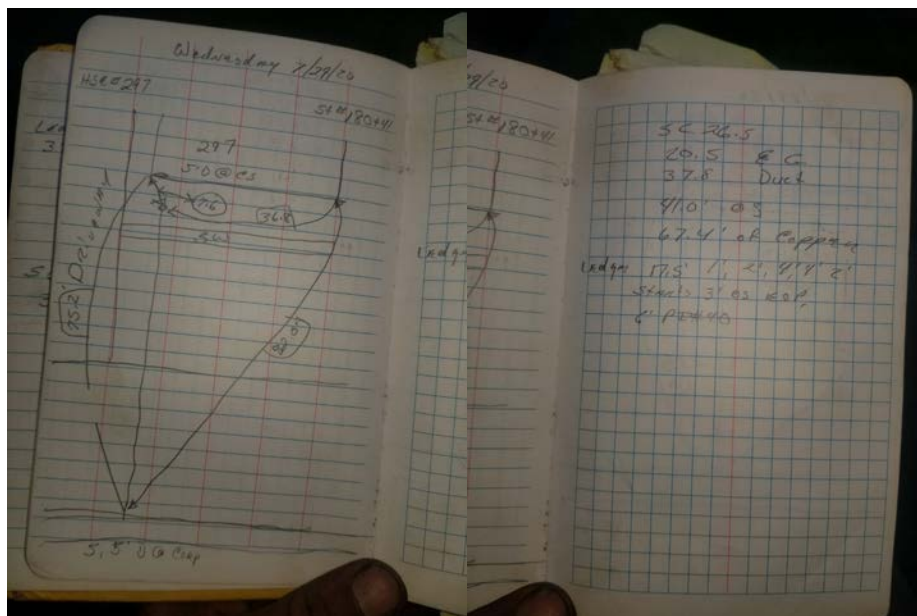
Wednesday 7/29/20

HSE#297

5th/180+41

297

5.0 @ es

7.6

36.8

3w

Driveway

75.2'

8

5.5' UG Cap

/29/20

5th/180+41

Ledge

5 C 26.5

20.5 E.C.

37.8 Duct

41.0' @ 3

67.4' of Copper

Ledge 17.5' 1', 2', 4'/4' 2'

starts 3' es east,

6' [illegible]